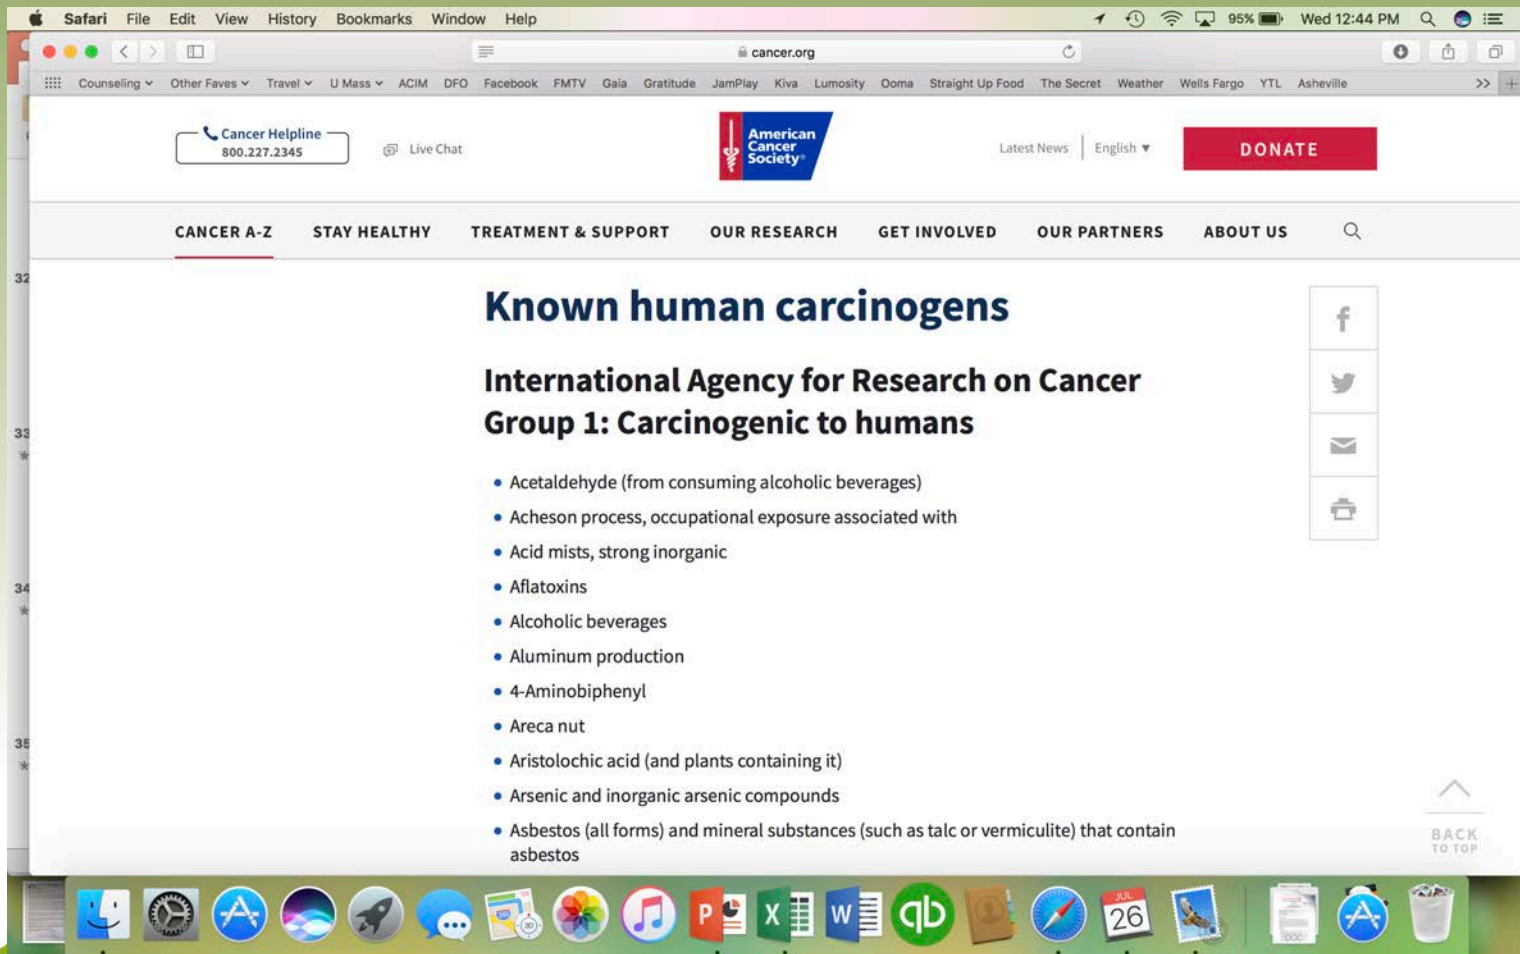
Safari File Edit View History Bookmarks Window Help

95% Wed 12:44 PM

cancer.org

Counseling Other Faves Travel U Mass ACIM DFO Facebook FMTV Gaia Gratitude JamPlay Kiva Lumosity Ooma Straight Up Food The Secret Weather Wells Fargo YTL Asheville

Cancer Helpline 800.227.2345

Live Chat

American Cancer Society

Latest News | English

DONATE

CANCER A-Z STAY HEALTHY TREATMENT & SUPPORT OUR RESEARCH GET INVOLVED OUR PARTNERS ABOUT US

32

33

34

35

Known human carcinogens

International Agency for Research on Cancer Group 1: Carcinogenic to humans

- Acetaldehyde (from consuming alcoholic beverages)
- Acheson process, occupational exposure associated with
- Acid mists, strong inorganic
- Aflatoxins
- Alcoholic beverages
- Aluminum production
- 4-Aminobiphenyl
- Areca nut
- Aristolochic acid (and plants containing it)
- Arsenic and inorganic arsenic compounds
- Asbestos (all forms) and mineral substances (such as talc or vermiculite) that contain asbestos

BACK TO TOP

JUL 26